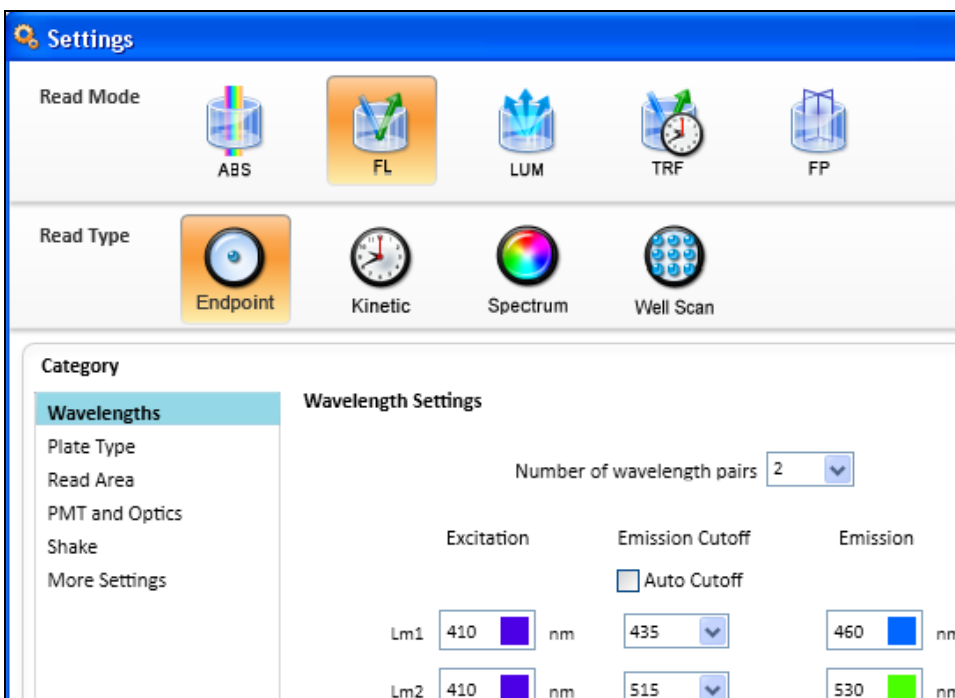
Settings

Read Mode

ABS FL LUM TRF FP

Read Type

Endpoint Kinetic Spectrum Well Scan

Category

Wavelengths
Plate Type
Read Area
PMT and Optics
Shake
More Settings

Wavelength Settings

Number of wavelength pairs 2

Excitation Emission Cutoff Emission

Auto Cutoff

| | Excitation | | Emission Cutoff | Emission | |
|---|---|---|---|---|---|
| Lm1 | 410 | nm | 435 | 460 | nm |
| Lm2 | 410 | nm | 515 | 530 | nm |